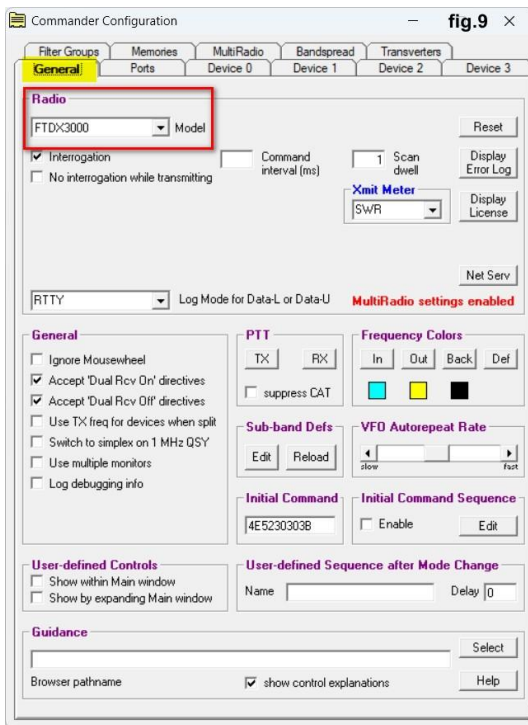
Commander Configuration — fig.9 ×

Filter Groups | Memories | MultiRadio | Bandspread | Transverters
General | Ports | Device 0 | Device 1 | Device 2 | Device 3

Radio
FTDX3000 Model
Reset
☑ Interrogation
☐ No interrogation while transmitting
Command interval (ms)
1 Scan dwell
Display Error Log
Xmit Meter
SWR
Display License
Net Serv
RTTY Log Mode for Data-L or Data-U
MultiRadio settings enabled

General
☐ Ignore Mousewheel
☑ Accept 'Dual Rcv On' directives
☑ Accept 'Dual Rcv Off' directives
☐ Use TX freq for devices when split
☐ Switch to simplex on 1 MHz QSY
☐ Use multiple monitors
☐ Log debugging info

PTT
TX RX
☐ suppress CAT

Frequency Colors
In Out Back Def

Sub-band Defs
Edit Reload

VFO Autorepeat Rate
slow fast

Initial Command
4E5230303B

Initial Command Sequence
☐ Enable
Edit

User-defined Controls
☐ Show within Main window
☐ Show by expanding Main window

User-defined Sequence after Mode Change
Name Delay 0

Guidance
Select
Browser pathname
☑ show control explanations
Help